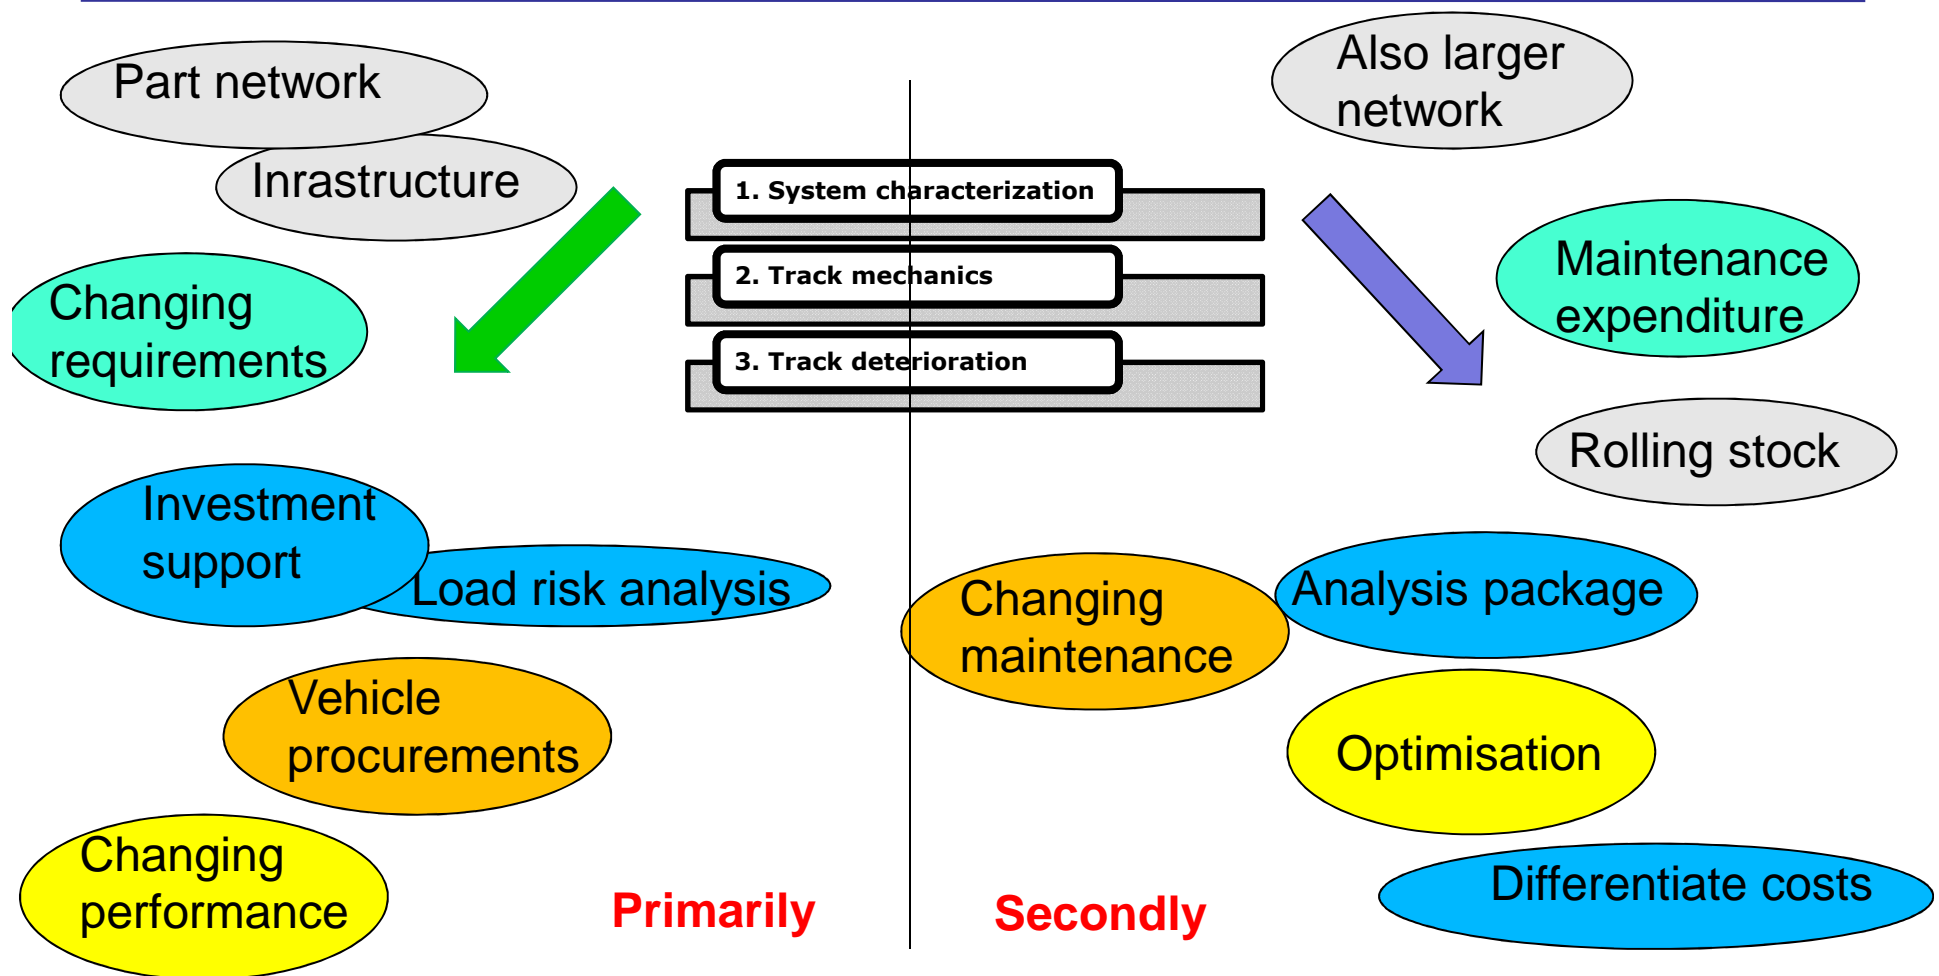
Part network

Inrastructure

Changing requirements

1. System characterization

2. Track mechanics

3. Track deterioration

Also larger network

Maintenance expenditure

Rolling stock

Investment support

Load risk analysis

Vehicle procurements

Changing performance

Primarily

Changing maintenance

Analysis package

Optimisation

Differentiate costs

Secondly